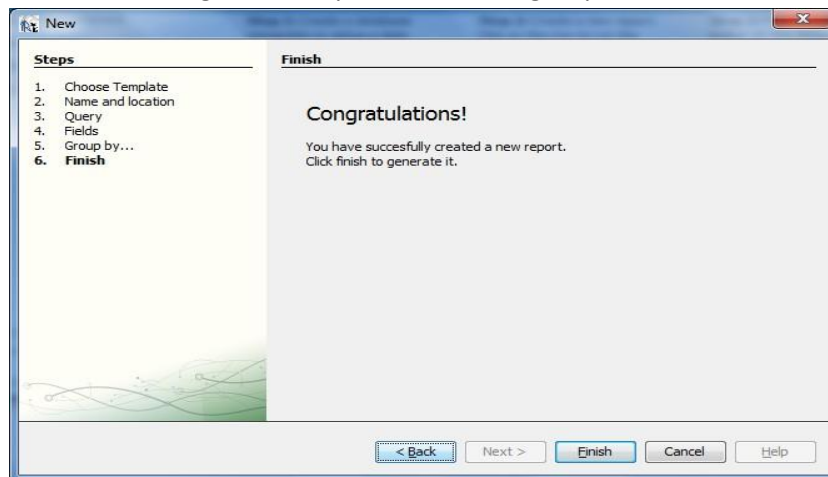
New

Steps

1. Choose Template
2. Name and location
3. Query
4. Fields
5. Group by...
6. Finish

Finish

Congratulations!

You have succesfully created a new report.
Click finish to generate it.

< Back | Next > | Finish | Cancel | Help